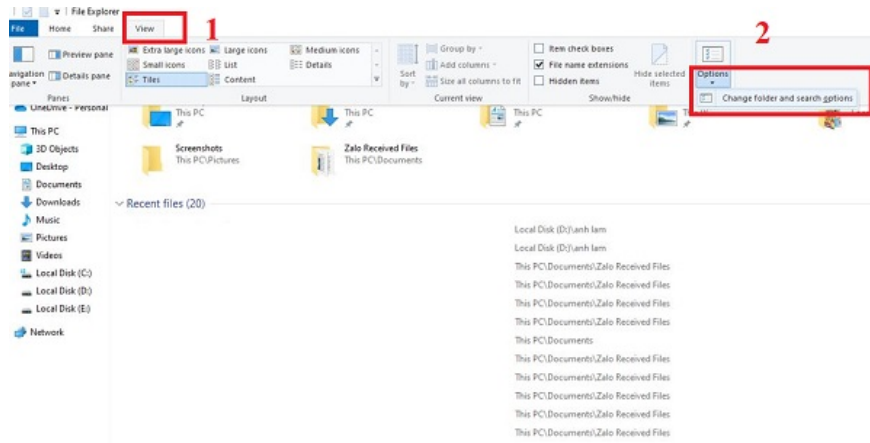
File Explorer

File Home Share View 1

2

Preview pane
avigation pane
Details pane
Panes

Extra large icons Large icons Medium icons
Small icons List Details
Tiles Content
Layout

Sort by
Group by
Add columns
Size all columns to fit
Current view

Item check boxes
File name extensions
Hidden items
Hide selected items
Show/hide

Options

Change folder and search options

OneDrive - Personal

This PC
3D Objects
Desktop
Documents
Downloads
Music
Pictures
Videos
Local Disk (C:)
Local Disk (D:)
Local Disk (E:)
Network

This PC
This PC
This PC

Screenshots
This PC\Pictures

Zalo Received Files
This PC\Documents

Recent files (20)

Local Disk (D:)\anh lam
Local Disk (D:)\anh lam
This PC\Documents\Zalo Received Files
This PC\Documents\Zalo Received Files
This PC\Documents\Zalo Received Files
This PC\Documents\Zalo Received Files
This PC\Documents
This PC\Documents\Zalo Received Files
This PC\Documents\Zalo Received Files
This PC\Documents\Zalo Received Files
This PC\Documents\Zalo Received Files
This PC\Documents\Zalo Received Files